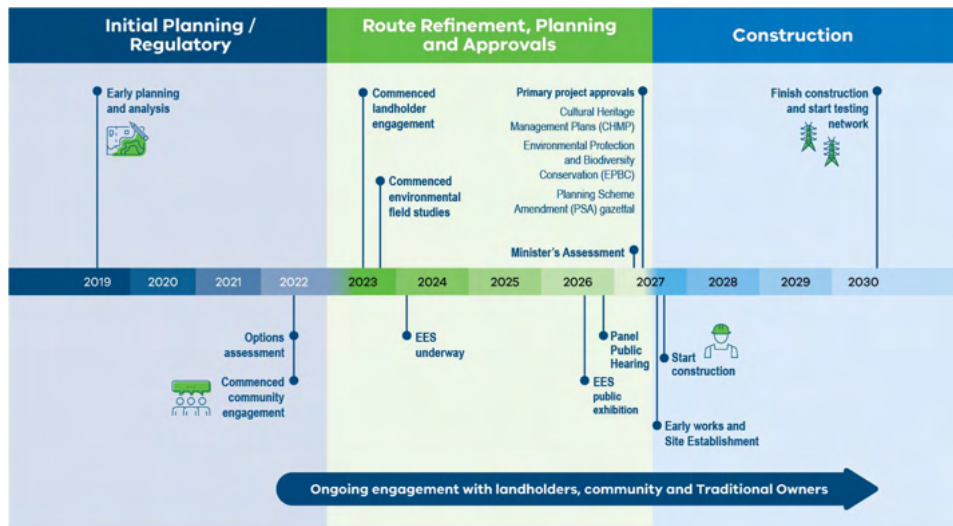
Initial Planning / Regulatory

Route Refinement, Planning and Approvals

Construction

Early planning and analysis

Commenced landholder engagement

Commenced environmental field studies

Primary project approvals

Cultural Heritage Management Plans (CHMP)

Environmental Protection and Biodiversity Conservation (EPBC)

Planning Scheme Amendment (PSA) gazettal

Minister's Assessment

Finish construction and start testing network

2019 | 2020 | 2021 | 2022 | 2023 | 2024 | 2025 | 2026 | 2027 | 2028 | 2029 | 2030

Options assessment

Commenced community engagement

EES underway

Panel Public Hearing

EES public exhibition

Start construction

Early works and Site Establishment

Ongoing engagement with landholders, community and Traditional Owners